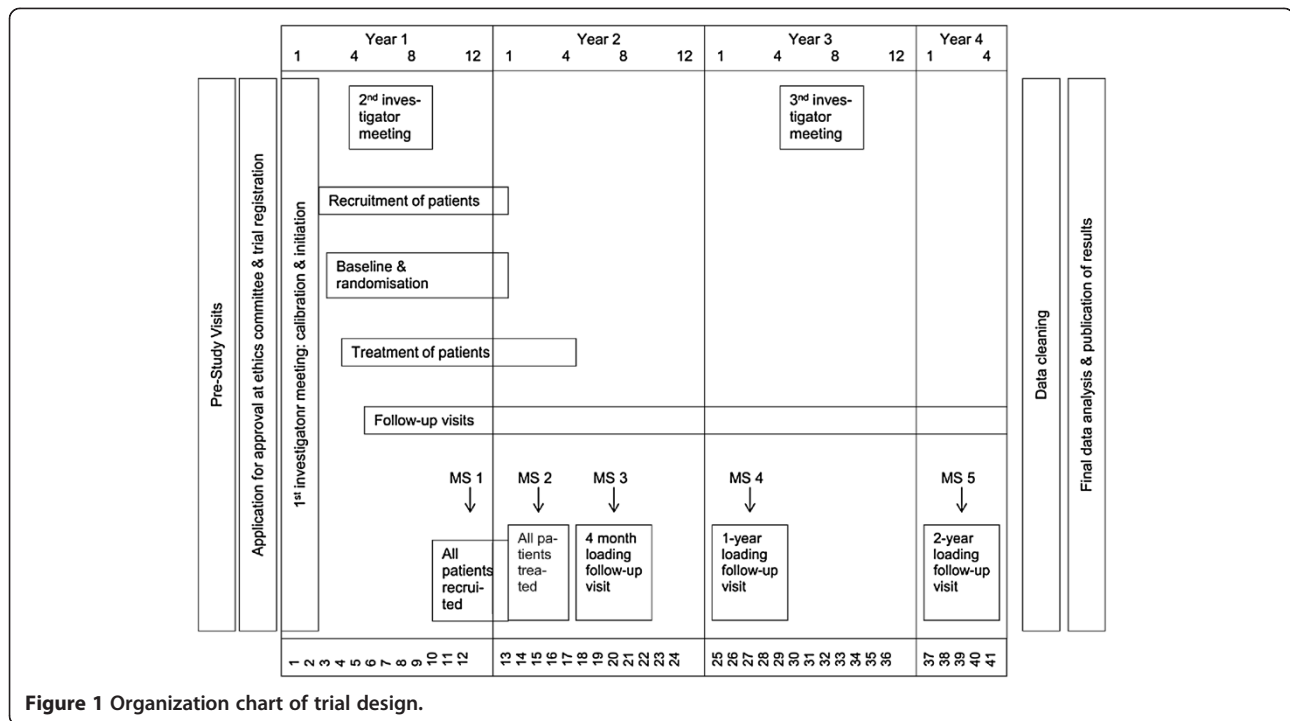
Year 1
1 4 8 12

Year 2
1 4 8 12

Year 3
1 4 8 12

Year 4
1 4

Pre-Study Visits

Application for approval at ethics committee & trial registration

1st investigatonr meeting: calibration & initiation

2nd investigator meeting

3rd investigator meeting

Recruitment of patients

Baseline & randomisation

Treatment of patients

Follow-up visits

MS 1

All patients recruited

MS 2

All patients treated

MS 3

4 month loading follow-up visit

MS 4

1-year loading follow-up visit

MS 5

2-year loading follow-up visit

Data cleaning

Final data analysis & publication of results

1 2 3 4 5 6 7 8 9 10 11 12 13 14 15 16 17 18 19 20 21 22 23 24 25 26 27 28 29 30 31 32 33 34 35 36 37 38 39 40 41

**Figure 1** Organization chart of trial design.